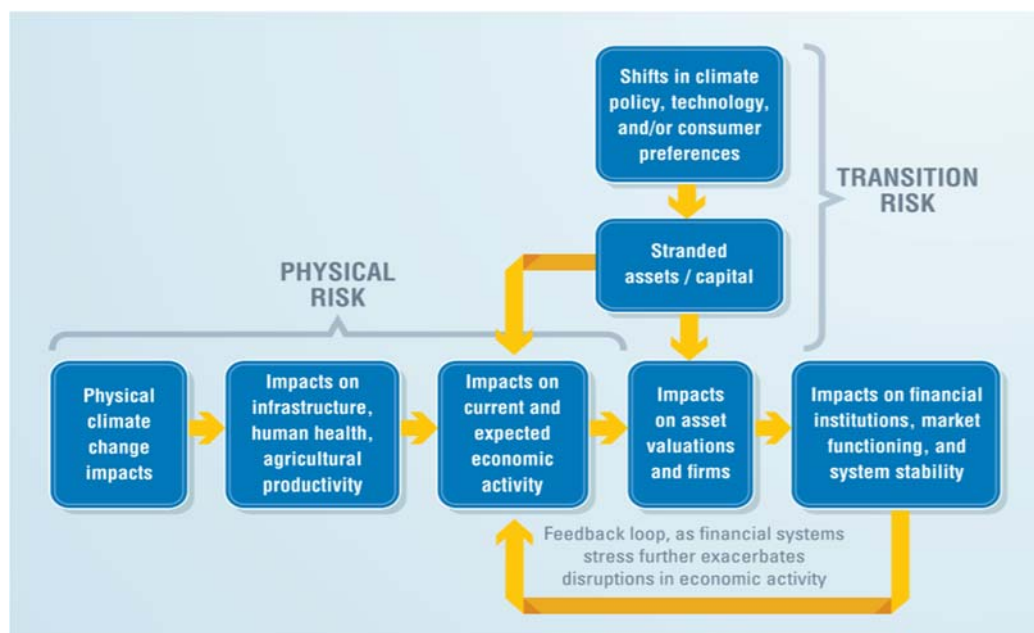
Shifts in climate policy, technology, and/or consumer preferences

TRANSITION RISK

Stranded assets / capital

PHYSICAL RISK

Physical climate change impacts

Impacts on infrastructure, human health, agricultural productivity

Impacts on current and expected economic activity

Impacts on asset valuations and firms

Impacts on financial institutions, market functioning, and system stability

Feedback loop, as financial systems stress further exacerbates disruptions in economic activity